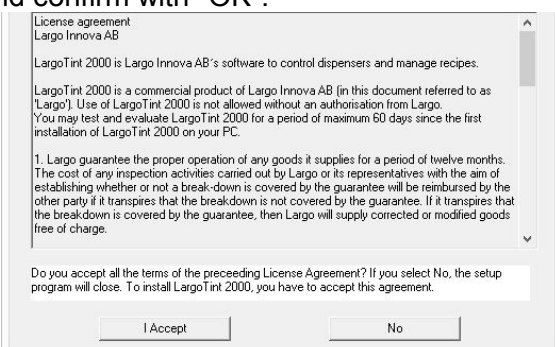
nd confirm with "OK".

License agreement
Largo Innova AB

LargoTint 2000 is Largo Innova AB's software to control dispensers and manage recipes.

LargoTint 2000 is a commercial product of Largo Innova AB (in this document referred to as 'Largo'). Use of LargoTint 2000 is not allowed without an authorisation from Largo. You may test and evaluate LargoTint 2000 for a period of maximum 60 days since the first installation of LargoTint 2000 on your PC.

1. Largo guarantee the proper operation of any goods it supplies for a period of twelve months. The cost of any inspection activities carried out by Largo or its representatives with the aim of establishing whether or not a break-down is covered by the guarantee will be reimbursed by the other party if it transpires that the breakdown is not covered by the guarantee. If it transpires that the breakdown is covered by the guarantee, then Largo will supply corrected or modified goods free of charge.

Do you accept all the terms of the preceeding License Agreement? If you select No, the setup program will close. To install LargoTint 2000, you have to accept this agreement.

I Accept

No